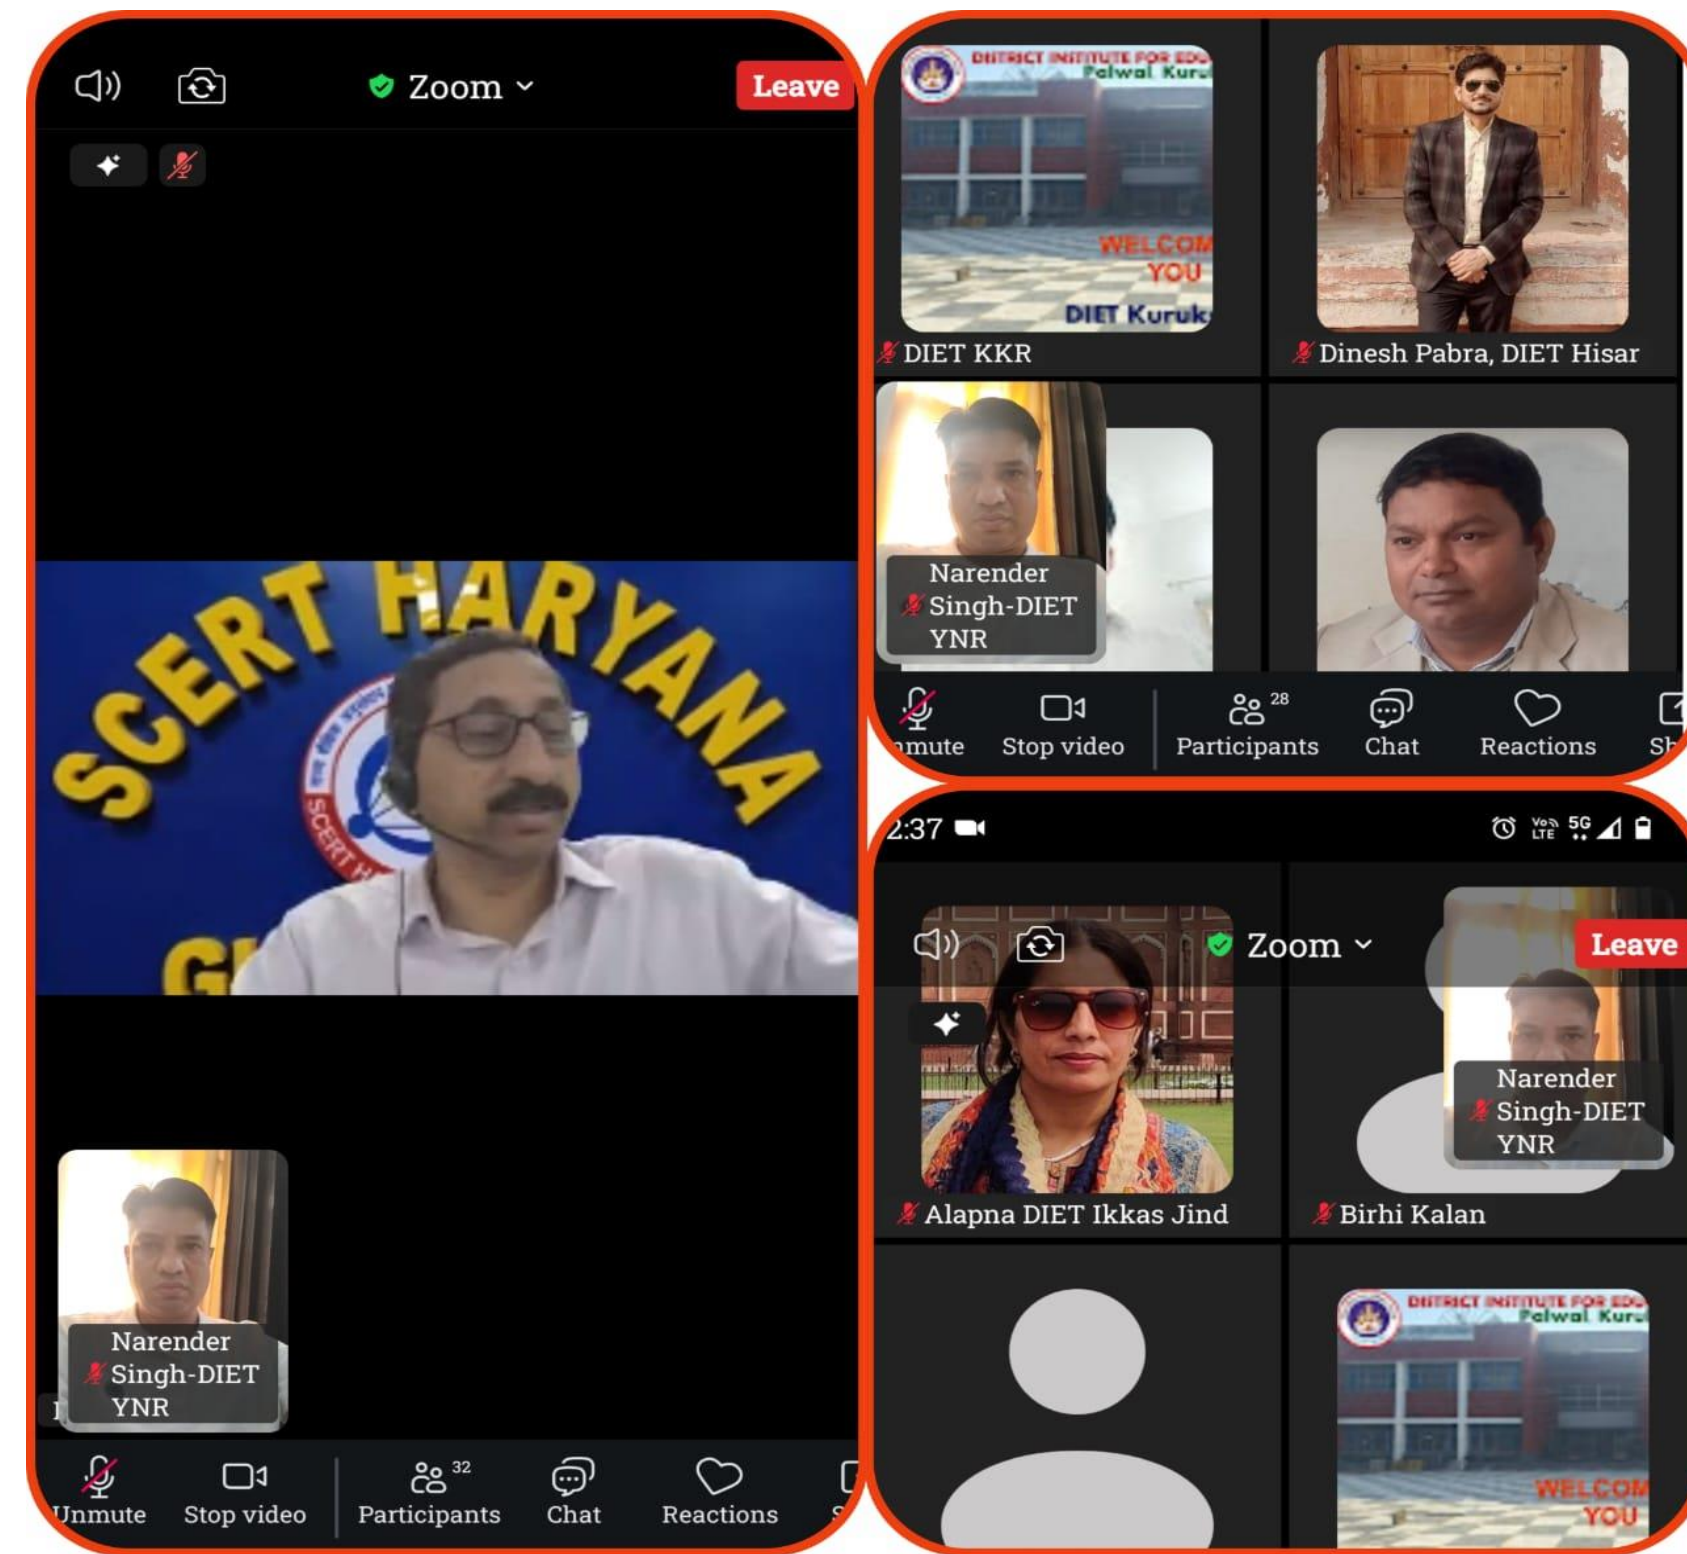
Zoom
Leave

SCERT HARYANA
SCERT H
GI

Narender Singh-DIET YNR

Unmute
Stop video
32
Participants
Chat
Reactions

DISTRICT INSTITUTE FOR EDU
Palwal Kuru
WELCOM
YOU
DIET Kuruk
DIET KKR

Dinesh Pabra, DIET Hisar

Narender Singh-DIET YNR

mute
Stop video
28
Participants
Chat
Reactions
Sh

2:37
Zoom
Leave
Narender Singh-DIET YNR
Alapna DIET Ikkas Jind
Birhi Kalan
DISTRICT INSTITUTE FOR EDU
Palwal Kuru
WELCOM
YOU